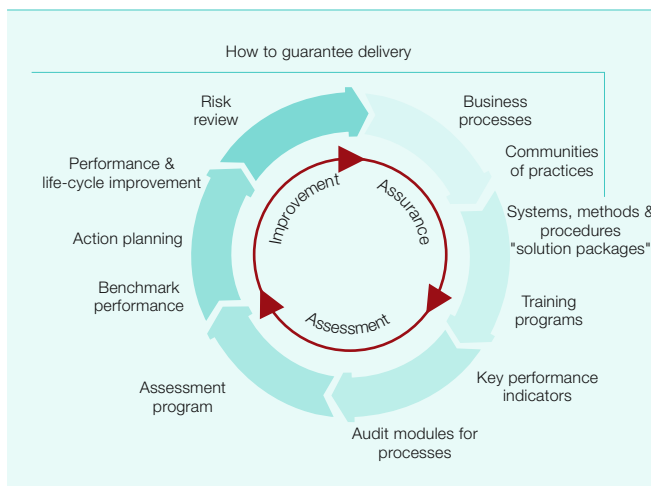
How to guarantee delivery

Business processes

Communities of practices

Systems, methods & procedures "solution packages"

Training programs

Key performance indicators

Audit modules for processes

Assessment program

Benchmark performance

Action planning

Performance & life-cycle improvement

Risk review

Improvement

Assurance

Assessment